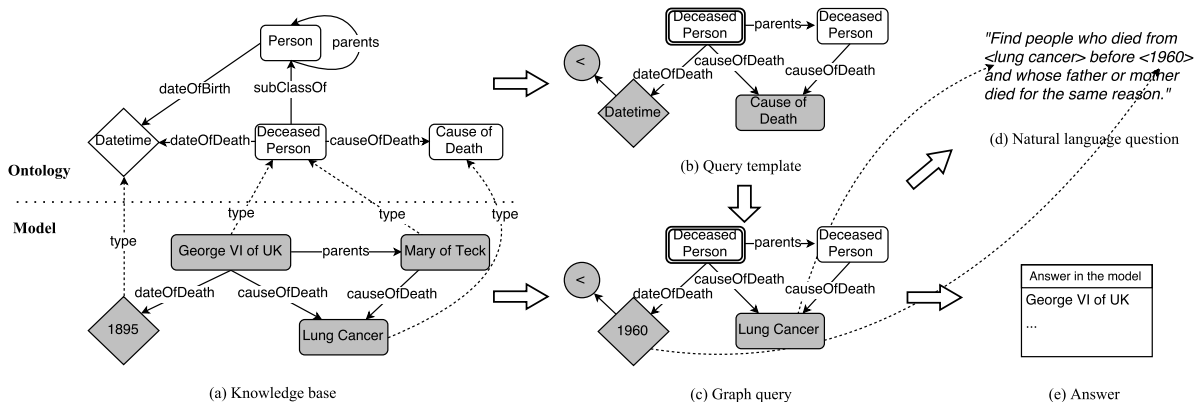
Person

parents

dateOfBirth

subClassOf

Datetime

dateOfDeath

Deceased Person

causeOfDeath

Cause of Death

Ontology

Model

type

type

type

type

George VI of UK

parents

Mary of Teck

dateOfDeath

causeOfDeath

causeOfDeath

1895

Lung Cancer

(a) Knowledge base

<

Deceased Person

parents

Deceased Person

dateOfDeath

causeOfDeath

causeOfDeath

Datetime

Cause of Death

(b) Query template

<

Deceased Person

parents

Deceased Person

dateOfDeath

causeOfDeath

causeOfDeath

1960

Lung Cancer

(c) Graph query

"Find people who died from <lung cancer> before <1960> and whose father or mother died for the same reason."

(d) Natural language question

Answer in the model

George VI of UK

...

(e) Answer